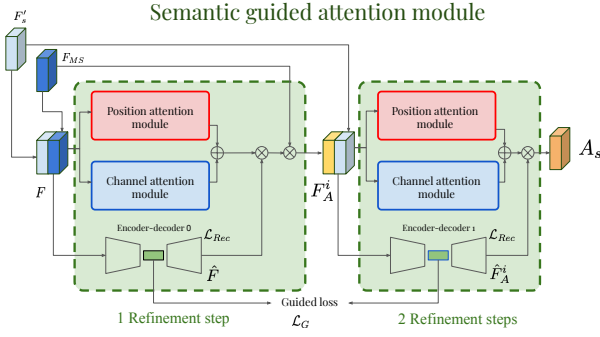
Semantic guided attention module

$F_s'$

$F_{MS}$

Position attention module

Channel attention module

$F$

Encoder-decoder 0

$\mathcal{L}_{Rec}$

$\hat{F}$

$F_A^i$

Position attention module

Channel attention module

$A_s$

Encoder-decoder 1

$\mathcal{L}_{Rec}$

$\hat{F}_A^i$

Guided loss

$\mathcal{L}_G$

1 Refinement step

2 Refinement steps